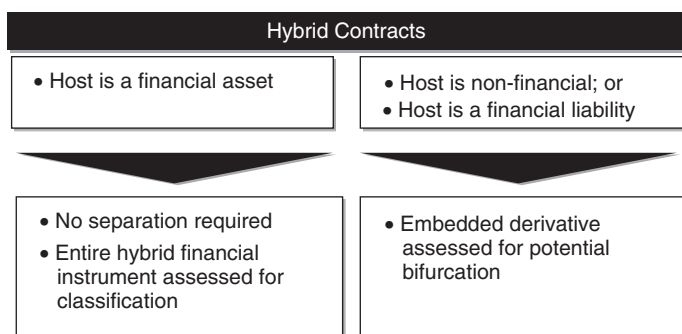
Hybrid Contracts

• Host is a financial asset

• Host is non-financial; or
• Host is a financial liability

• No separation required
• Entire hybrid financial instrument assessed for classification

• Embedded derivative assessed for potential bifurcation